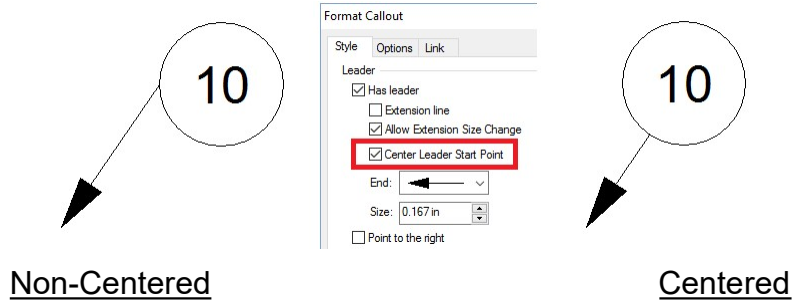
10

Format Callout

Style Options Link

Leader

Has leader

Extension line

Allow Extension Size Change

Center Leader Start Point

End:

Size: 0.167 in

Point to the right

10

Non-Centered

Centered